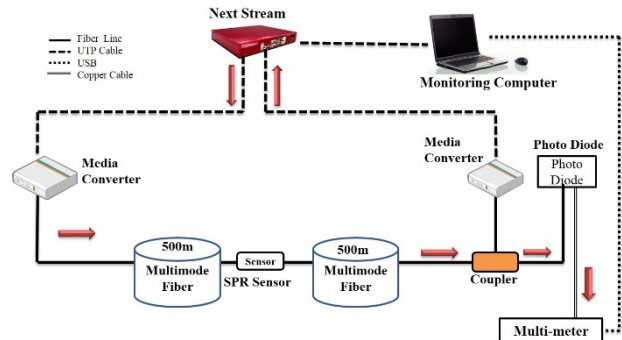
Next Stream

Fiber Line
UTP Cable
USB
Copper Cable

Monitoring Computer

Media Converter

Media Converter

Photo Diode

Photo Diode

500m Multimode Fiber

Sensor

SPR Sensor

500m Multimode Fiber

Coupler

Multi-meter